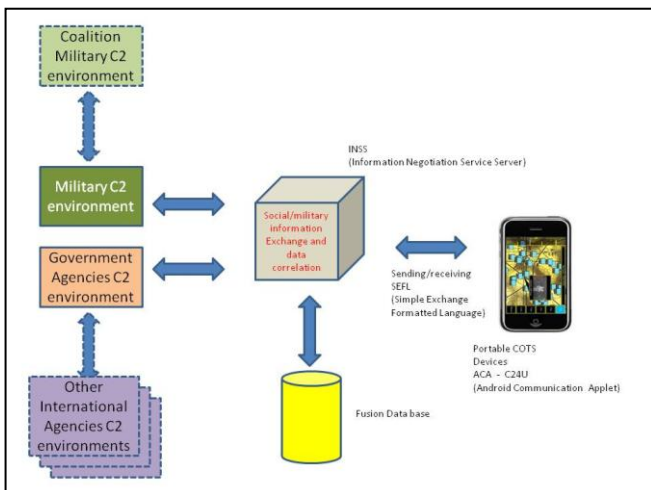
Coalition Military C2 environment

Military C2 environment

Government Agencies C2 environment

Other International Agencies C2 environments

INSS
(Information Negotiation Service Server)

Social/military information Exchange and data correlation

Sending/receiving SEFL
(Simple Exchange Formatted Language)

Portable COTS Devices
ACA - C24U
(Android Communication Applet)

Fusion Data base